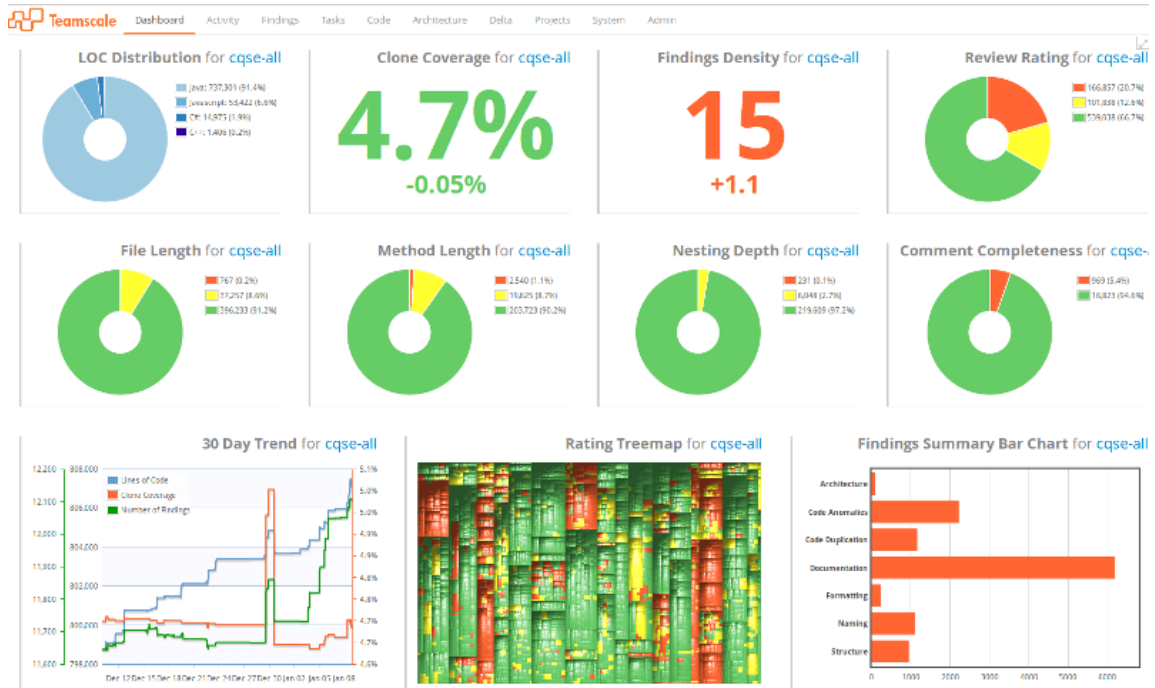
Teamscale Dashboard Activity Findings Tasks Code Architecture Delta Projects System Admin

LOC Distribution for cqse-all
Java: 737,301 (91.4%)
JavaScript: 53,422 (6.6%)
C#: 14,975 (1.9%)
C++: 1,406 (0.2%)

Clone Coverage for cqse-all
4.7%
-0.05%

Findings Density for cqse-all
15
+1.1

Review Rating for cqse-all
166,857 (20.7%)
101,838 (12.6%)
539,033 (66.7%)

File Length for cqse-all
767 (0.2%)
37,257 (8.6%)
396,233 (91.2%)

Method Length for cqse-all
2,540 (1.1%)
19,825 (8.7%)
203,723 (90.2%)

Nesting Depth for cqse-all
231 (0.1%)
6,048 (2.7%)
219,509 (97.2%)

Comment Completeness for cqse-a
969 (5.4%)
16,821 (94.6%)

30 Day Trend for cqse-all
Lines of Code
Clone Coverage
Number of Findings
12,200 12,100 12,000 11,900 11,800 11,700 11,600
808,000 806,000 804,000 802,000 800,000 798,000
5.1% 5.0% 4.9% 4.9% 4.8% 4.8% 4.7% 4.7% 4.6%
Dec 12 Dec 15 Dec 18 Dec 21 Dec 24 Dec 27 Dec 30 Jan 02 Jan 05 Jan 08

Rating Treemap for cqse-all

Findings Summary Bar Chart for cqse-all
Architecture
Code Anomalies
Code Duplication
Documentation
Formatting
Naming
Structure
0 1000 2000 3000 4000 5000 6000